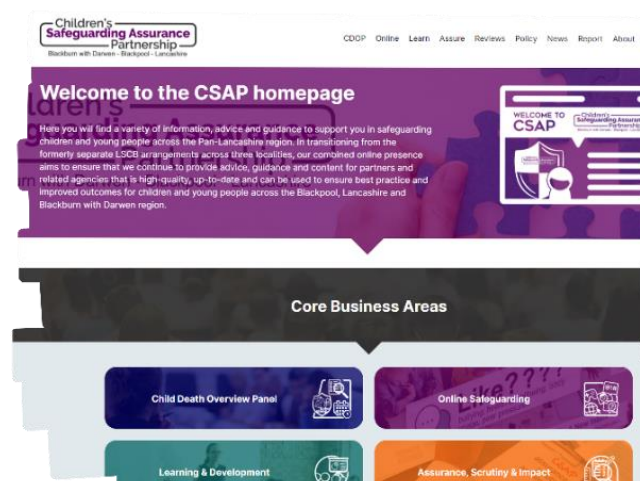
Children's Safeguarding Assurance Partnership
Blackburn with Darwen · Blackpool · Lancashire

CDOP Online Learn Assure Reviews Policy News Report About

Welcome to the CSAP homepage

Here you will find a variety of information, advice and guidance to support you in safeguarding children and young people across the Pan-Lancashire region. In transitioning from the formerly separate LSCB arrangements across three localities, our combined online presence aims to ensure that we continue to provide advice, guidance and content for partners and related agencies that is high-quality, up-to-date and can be used to ensure best practice and improved outcomes for children and young people across the Blackpool, Lancashire and Blackburn with Darwen region.

WELCOME TO CSAP

Children's Safeguarding Assurance

Core Business Areas

Child Death Overview Panel

Online Safeguarding

Learning & Development

Assurance, Scrutiny & Impact